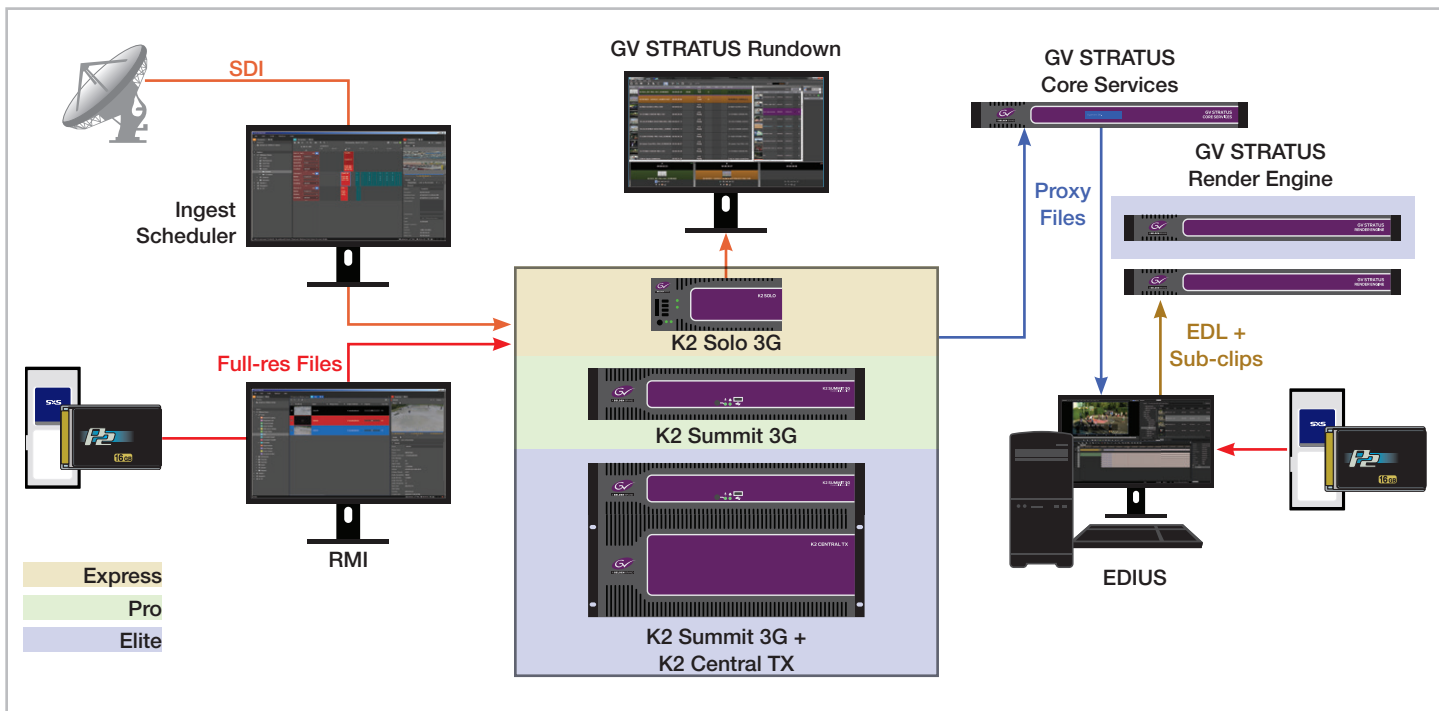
SDI

Ingest Scheduler

GV STRATUS Rundown

GV STRATUS Core Services

GV STRATUS CORE SERVICES

Proxy Files

GV STRATUS Render Engine

GV STRATUS RENDER ENGINE

GV STRATUS RENDER ENGINE

K2 SOLO

K2 Solo 3G

Full-res Files

SxS

P2

16GB

K2 Summit 3G

EDL + Sub-clips

K2 CENTRAL TX

RMI

EDIUS

SxS

P2

16GB

Express

Pro

Elite

K2 Summit 3G + K2 Central TX